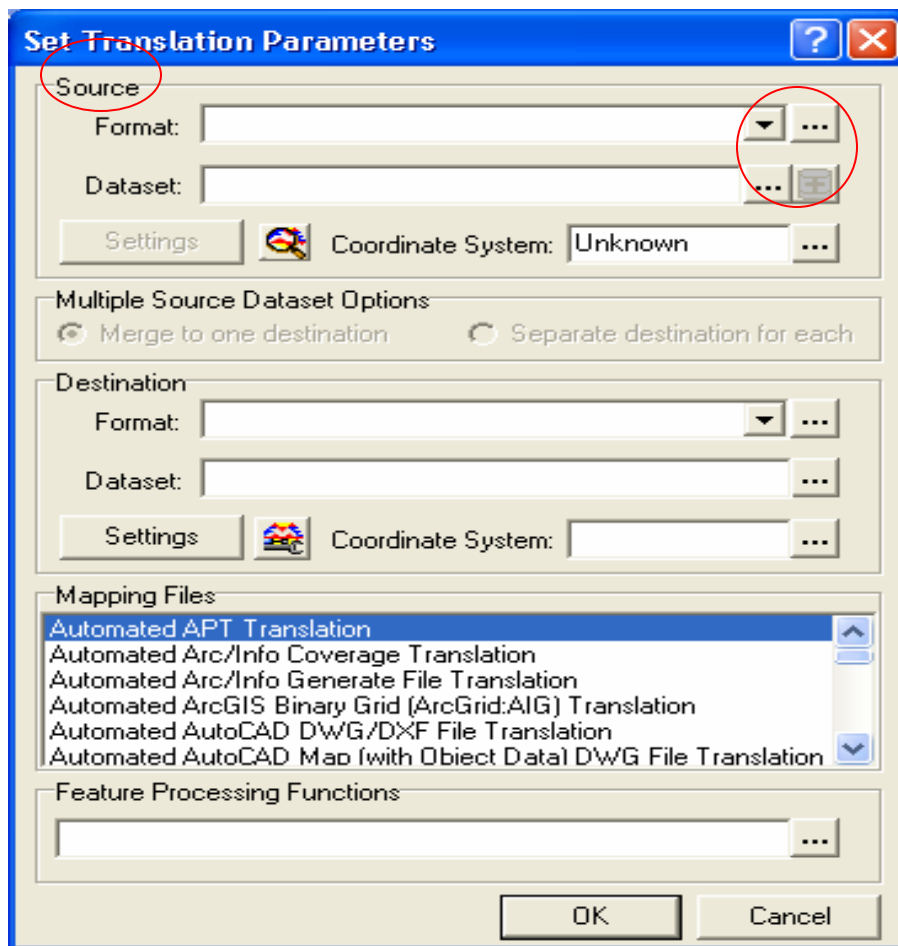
Set Translation Parameters

?

Source

Format:

...

Dataset:

...

Settings

Coordinate System: Unknown

...

Multiple Source Dataset Options

Merge to one destination

Separate destination for each

Destination

Format:

...

Dataset:

...

Settings

Coordinate System:

...

Mapping Files

Automated APT Translation
Automated Arc/Info Coverage Translation
Automated Arc/Info Generate File Translation
Automated ArcGIS Binary Grid (ArcGrid:AIG) Translation
Automated AutoCAD DWG/DXF File Translation
Automated AutoCAD Map (with Object Data) DWG File Translation

Feature Processing Functions

...

OK

Cancel